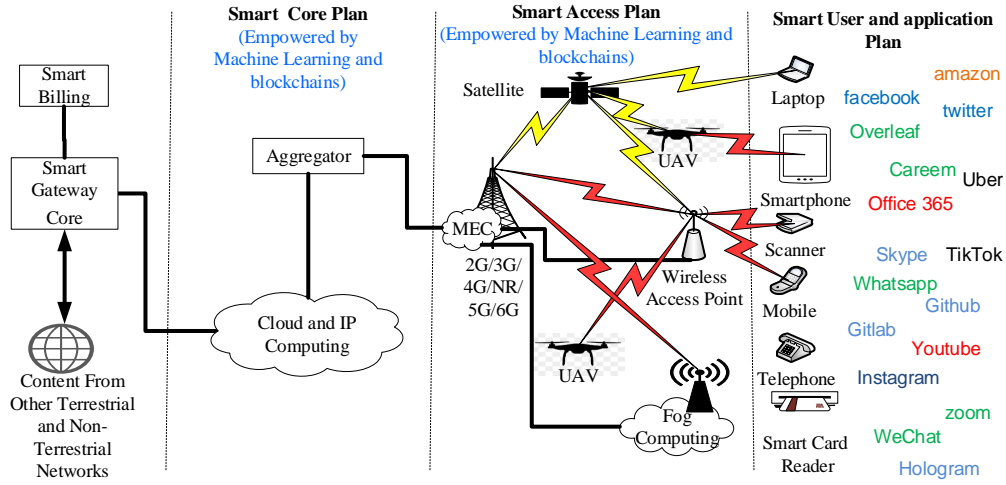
Smart Core Plan
(Empowered by Machine Learning and blockchains)

Smart Access Plan
(Empowered by Machine Learning and blockchains)

Smart User and application Plan

Smart Billing

Smart Gateway Core

Content From Other Terrestrial and Non-Terrestrial Networks

Aggregator

Cloud and IP Computing

Satellite

UAV

MEC

2G/3G/ 4G/NR/ 5G/6G

Wireless Access Point

UAV

Fog Computing

Laptop

Smartphone

Scanner

Mobile

Telephone

Smart Card Reader

amazon
facebook
twitter
Overleaf
Careem
Uber
Office 365
Skype
TikTok
Whatsapp
Github
Gitlab
Youtube
Instagram
zoom
WeChat
Hologram